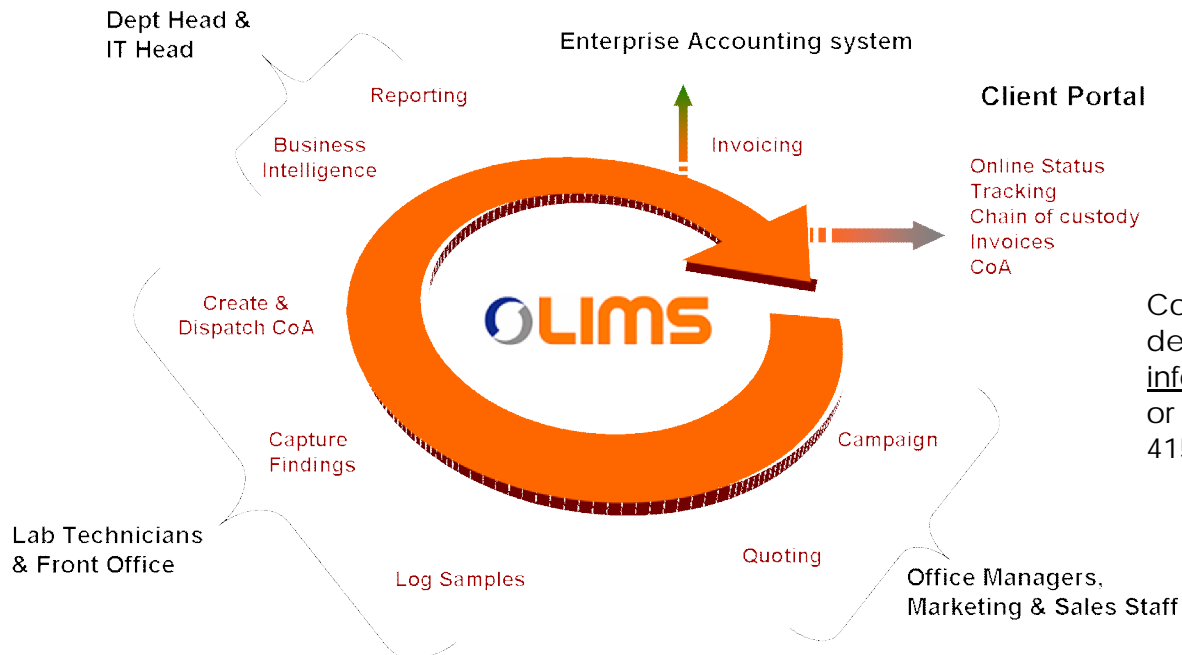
Dept Head & IT Head

Enterprise Accounting system

Client Portal

Reporting

Business Intelligence

Invoicing

Online Status
Tracking
Chain of custody
Invoices
CoA

Create & Dispatch CoA

LIMS

Co
de
inf
or
41

Capture Findings

Campaign

Lab Technicians & Front Office

Quoting

Log Samples

Office Managers, Marketing & Sales Staff